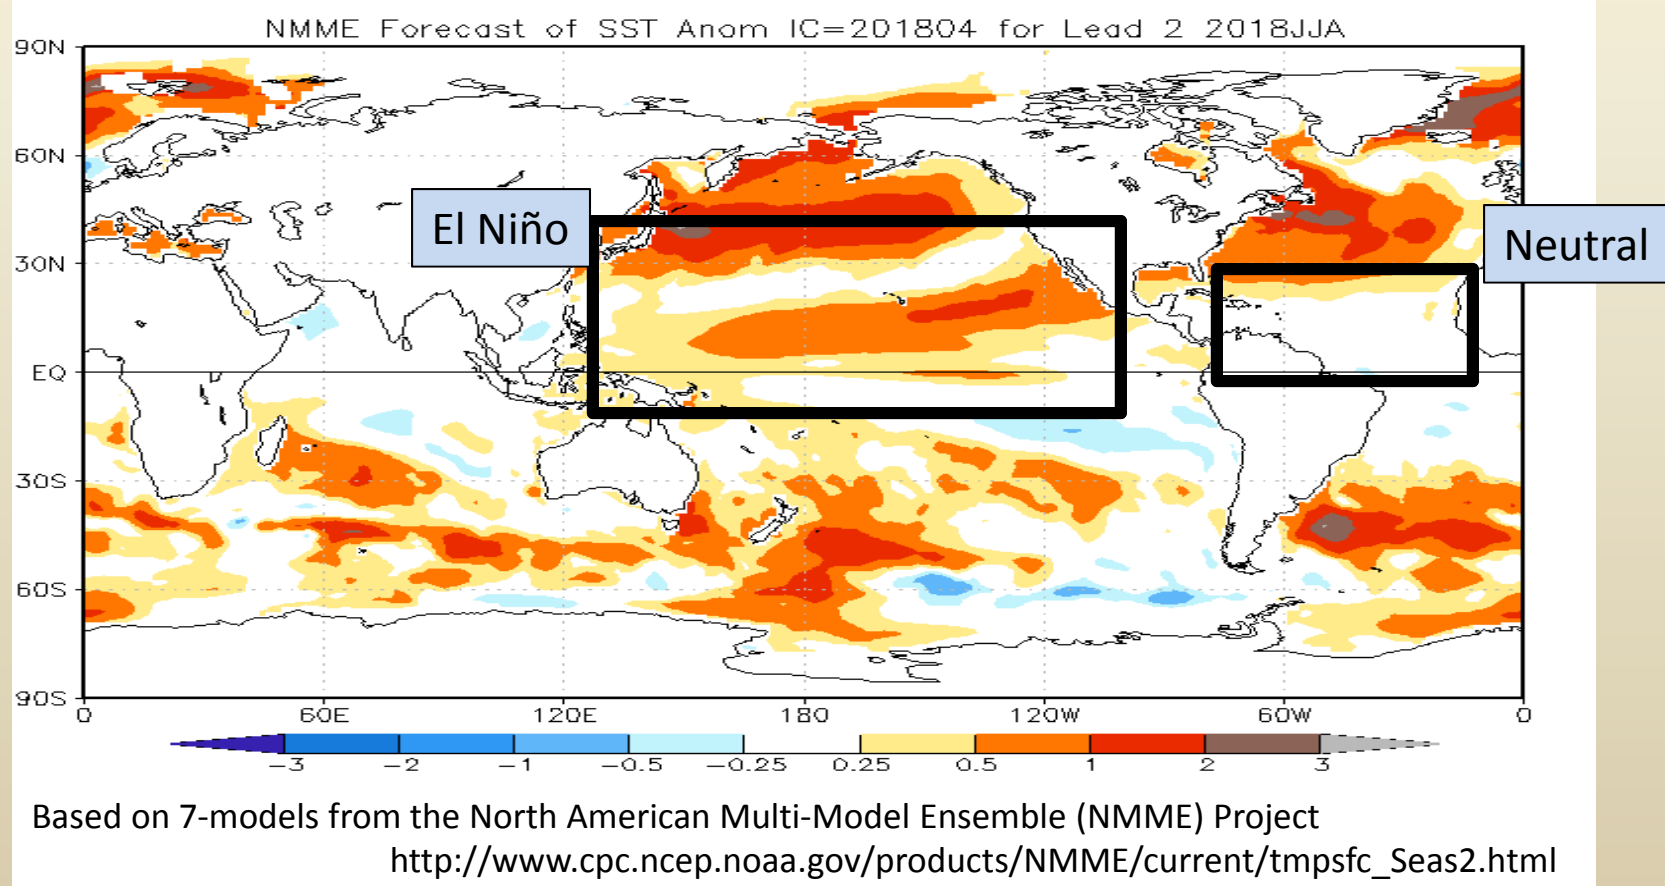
NMME Forecast of SST Anom IC=201804 for Lead 2 2018JJA

90N
60N
30N
EQ
30S
60S
90S

0 60E 120E 180 120W 60W 0

El Niño

Neutral

−3 −2 −1 −0.5 −0.25 0.25 0.5 1 2 3

Based on 7-models from the North American Multi-Model Ensemble (NMME) Project
http://www.cpc.ncep.noaa.gov/products/NMME/current/tmpsfc_Seas2.html